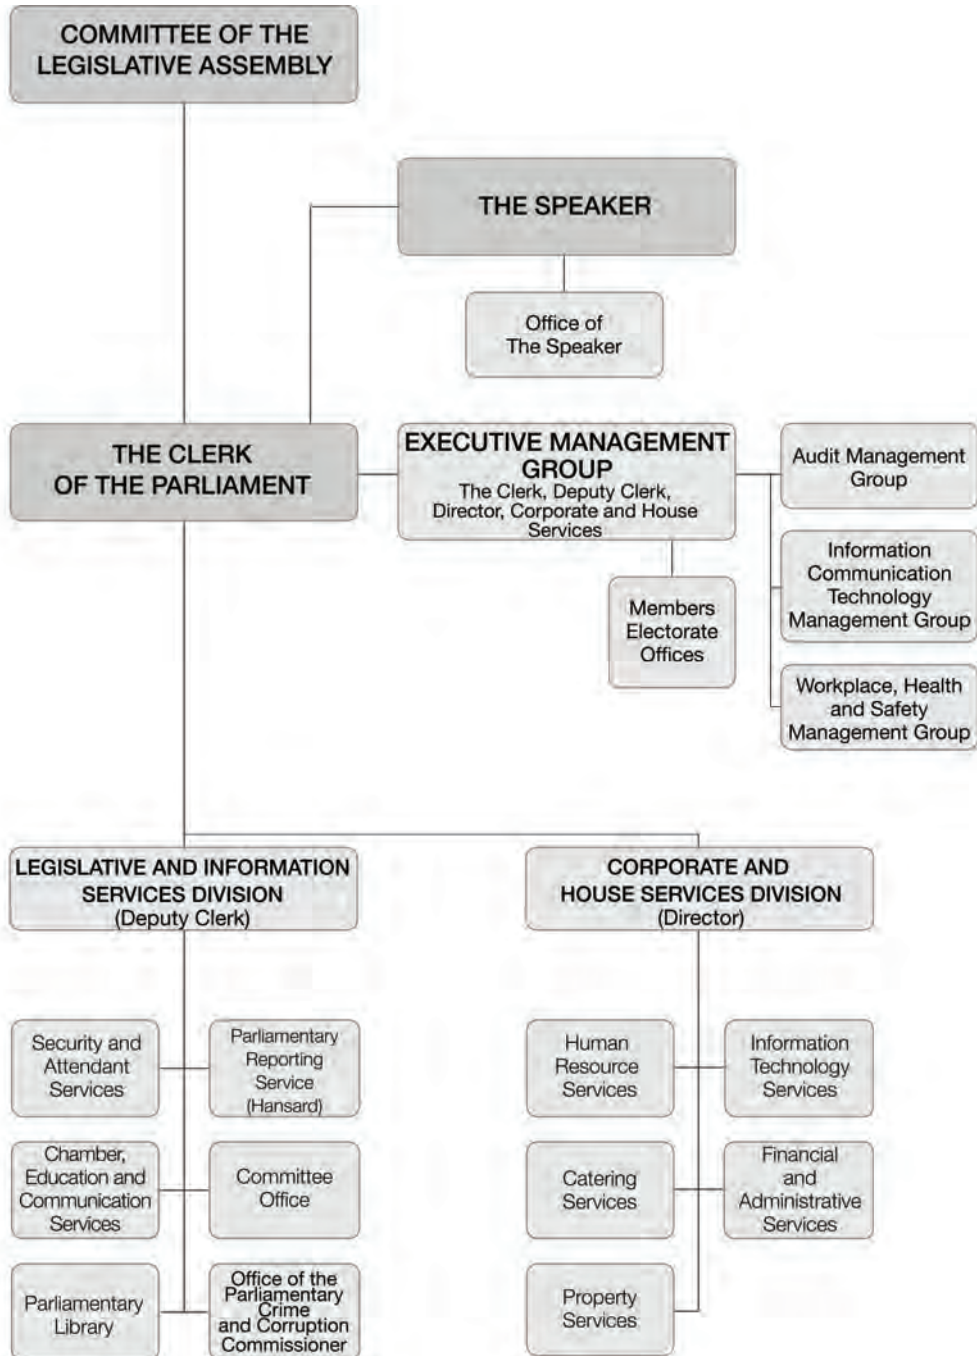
COMMITTEE OF THE LEGISLATIVE ASSEMBLY

THE SPEAKER

Office of The Speaker

THE CLERK OF THE PARLIAMENT

EXECUTIVE MANAGEMENT GROUP
The Clerk, Deputy Clerk, Director, Corporate and House Services

Audit Management Group

Information Communication Technology Management Group

Workplace, Health and Safety Management Group

Members Electorate Offices

LEGISLATIVE AND INFORMATION SERVICES DIVISION
(Deputy Clerk)

CORPORATE AND HOUSE SERVICES DIVISION
(Director)

Security and Attendant Services

Parliamentary Reporting Service (Hansard)

Chamber, Education and Communication Services

Committee Office

Parliamentary Library

Office of the Parliamentary Crime and Corruption Commissioner

Human Resource Services

Information Technology Services

Catering Services

Financial and Administrative Services

Property Services